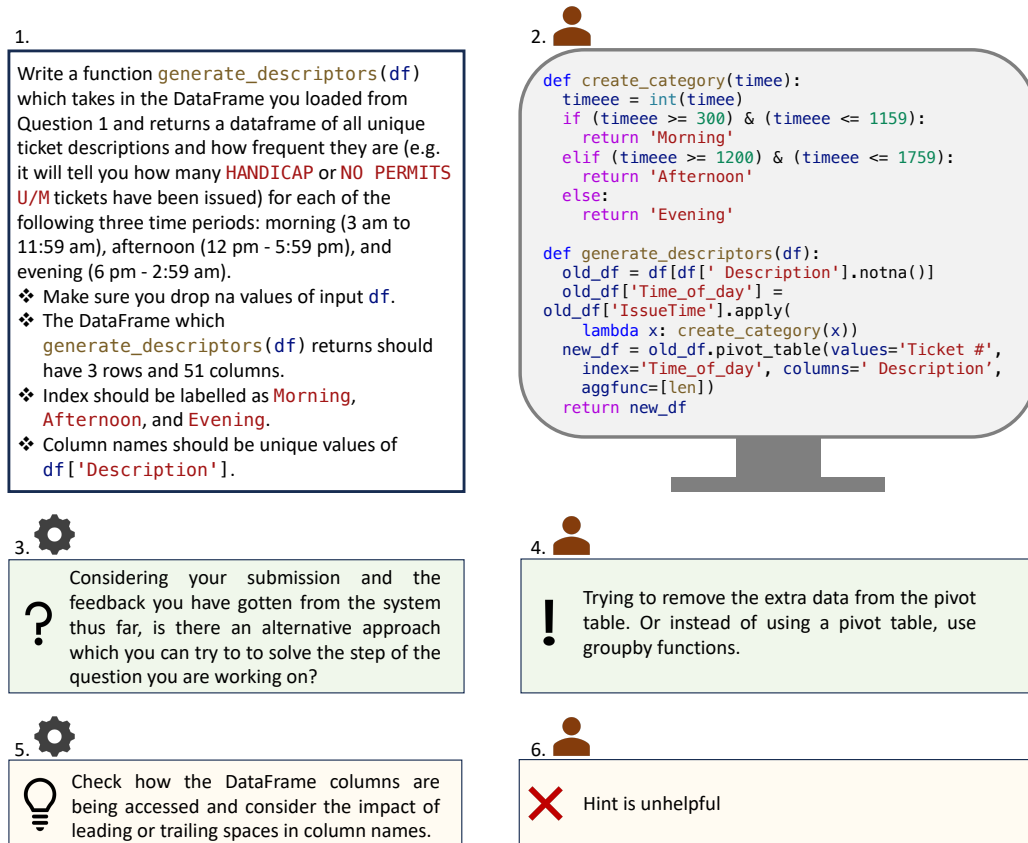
1.

Write a function generate_descriptors(df) which takes in the DataFrame you loaded from Question 1 and returns a dataframe of all unique ticket descriptions and how frequent they are (e.g. it will tell you how many HANDICAP or NO PERMITS U/M tickets have been issued) for each of the following three time periods: morning (3 am to 11:59 am), afternoon (12 pm - 5:59 pm), and evening (6 pm - 2:59 am).

❖ Make sure you drop na values of input df.
❖ The DataFrame which generate_descriptors(df) returns should have 3 rows and 51 columns.
❖ Index should be labelled as Morning, Afternoon, and Evening.
❖ Column names should be unique values of df['Description'].

2.

```
def create_category(timee):
  timeee = int(timee)
  if (timeee >= 300) & (timeee <= 1159):
    return 'Morning'
  elif (timeee >= 1200) & (timeee <= 1759):
    return 'Afternoon'
  else:
    return 'Evening'

def generate_descriptors(df):
  old_df = df[df[' Description'].notna()]
  old_df['Time_of_day'] =
old_df['IssueTime'].apply(
    lambda x: create_category(x))
  new_df = old_df.pivot_table(values='Ticket #',
    index='Time_of_day', columns=' Description',
    aggfunc=[len])
  return new_df
```

3.

? Considering your submission and the feedback you have gotten from the system thus far, is there an alternative approach which you can try to to solve the step of the question you are working on?

4.

! Trying to remove the extra data from the pivot table. Or instead of using a pivot table, use groupby functions.

5.

Check how the DataFrame columns are being accessed and consider the impact of leading or trailing spaces in column names.

6.

Hint is unhelpful